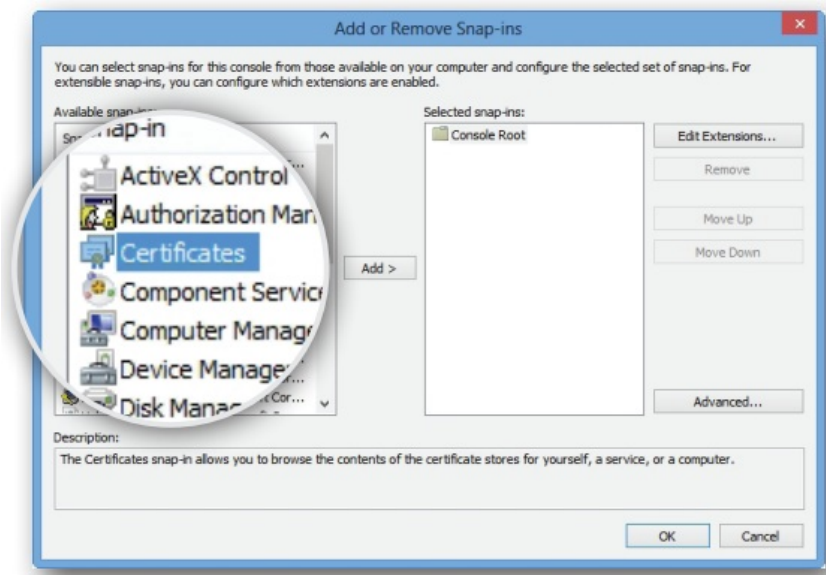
Add or Remove Snap-ins

You can select snap-ins for this console from those available on your computer and configure the selected set of snap-ins. For extensible snap-ins, you can configure which extensions are enabled.

Available snap-ins:

Snap-in

ActiveX Control

Authorization Man

Certificates

Component Servic

Computer Manage

Device Manage

Disk Manag

Add >

Selected snap-ins:

Console Root

Edit Extensions...

Remove

Move Up

Move Down

Advanced...

Description:

The Certificates snap-in allows you to browse the contents of the certificate stores for yourself, a service, or a computer.

OK

Cancel